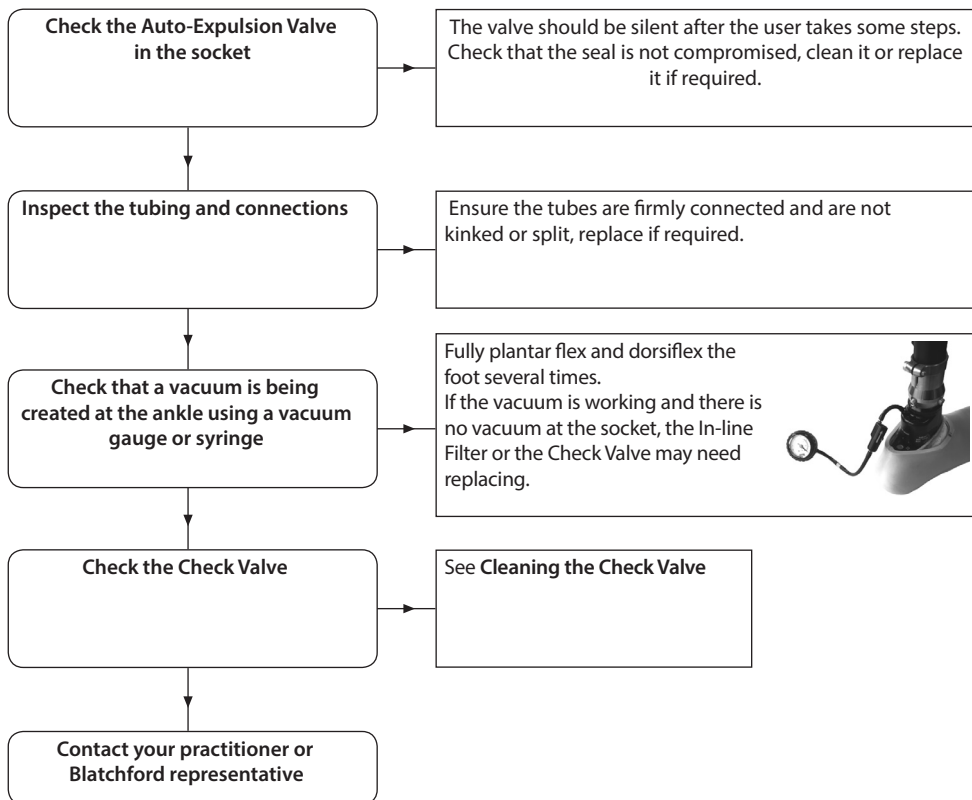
Check the Auto-Expulsion Valve in the socket

The valve should be silent after the user takes some steps. Check that the seal is not compromised, clean it or replace it if required.

Inspect the tubing and connections

Ensure the tubes are firmly connected and are not kinked or split, replace if required.

Check that a vacuum is being created at the ankle using a vacuum gauge or syringe

Fully plantar flex and dorsiflex the foot several times.
If the vacuum is working and there is no vacuum at the socket, the In-line Filter or the Check Valve may need replacing.

Check the Check Valve

See **Cleaning the Check Valve**

Contact your practitioner or Blatchford representative